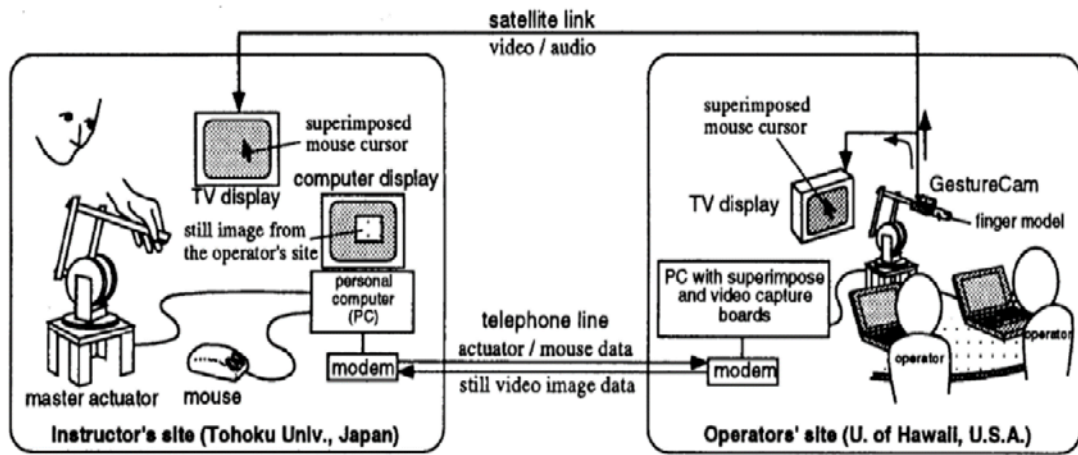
satellite link
video / audio

superimposed mouse cursor
TV display
computer display
still image from the operator's site
personal computer (PC)
modem
master actuator
mouse
Instructor's site (Tohoku Univ., Japan)

telephone line
actuator / mouse data
still video image data

superimposed mouse cursor
TV display
GestureCam
finger model
PC with superimpose and video capture boards
modem
operator
operator
Operators' site (U. of Hawaii, U.S.A.)